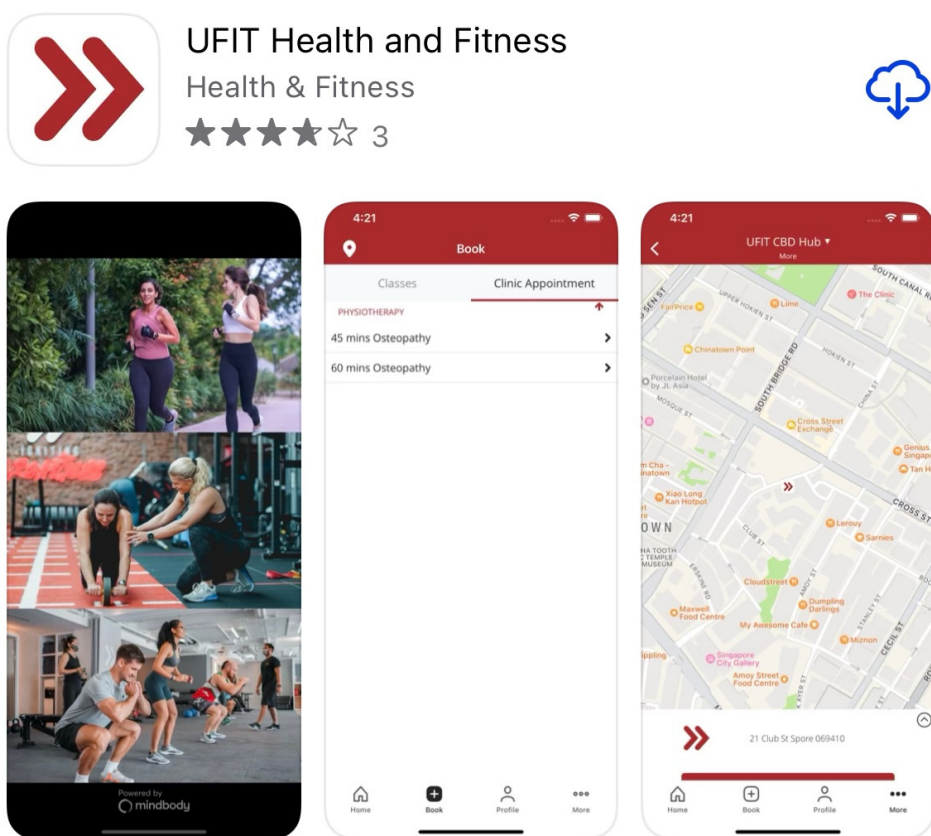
UFIT Health and Fitness
Health & Fitness
★★★★☆ 3

Powered by
mindbody

4:21
Book
Classes
Clinic Appointment
PHYSIOTHERAPY
45 mins Osteopathy
60 mins Osteopathy
Home
Book
Profile
More

4:21
UFIT CBD Hub ▾
More
SOUTH CANAL RD
The Clinic
FairPrice
UPPER HOKIEN ST
Lime
Chinatown Point
HOKIEN ST
SOUTH BRIDGE RD
Porcelain Hotel by JL Asia
MOSQUE ST
CHINA ST
Cross Street Exchange
Genius Singap
Tan H
m Cha - inatown
Xiao Long Kan Hotpot
OWN
CROSS ST
HA TOOTH TEMPLE MUSEUM
CLUB ST
Leroux
Sarnies
ERSKINE RD
Cloudstreet
AMOY ST
Maxwell Food Centre
Dumpling Darlings
My Awesome Cafe
STANLEY ST
Miznon
CECIL ST
Singapore City Gallery
Amoy Street Food Centre
21 Club St Spore 069410
Home
Book
Profile
More